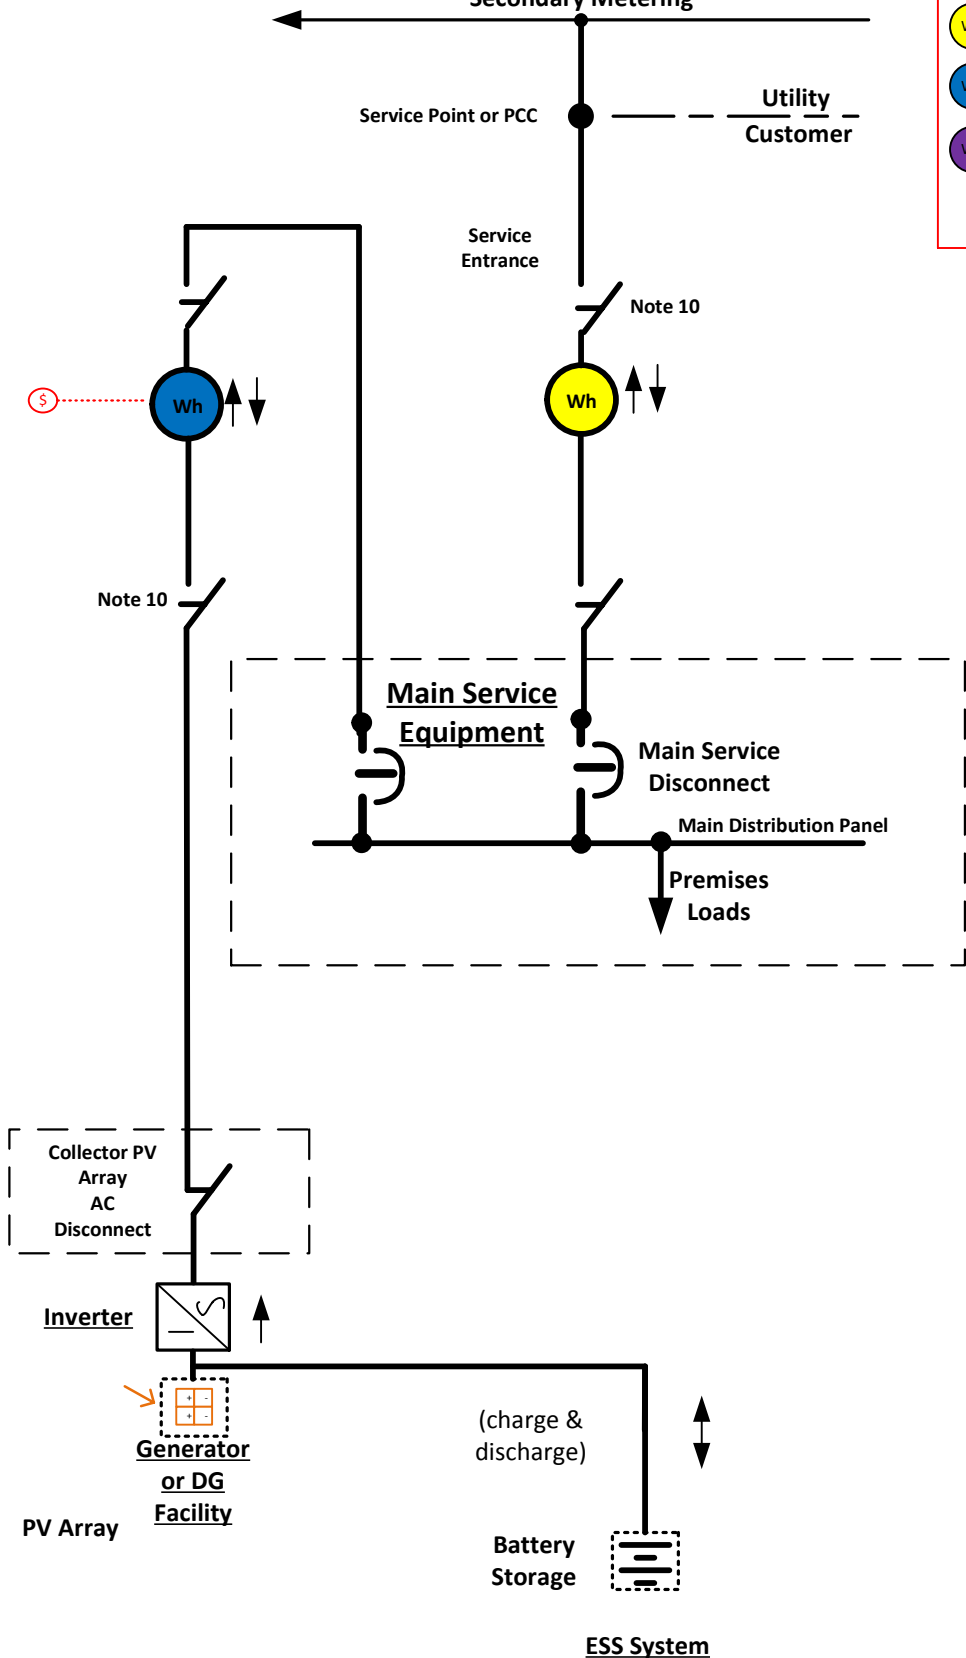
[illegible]

Service Point or PCC

Utility
Customer

Service
Entrance

Note 10

$

Wh

Wh

Note 10

Main Service
Equipment

Main Service
Disconnect

Main Distribution Panel

Premises
Loads

Collector PV
Array
AC
Disconnect

Inverter

Generator
or DG
Facility

PV Array

(charge &
discharge)

Battery
Storage

ESS System